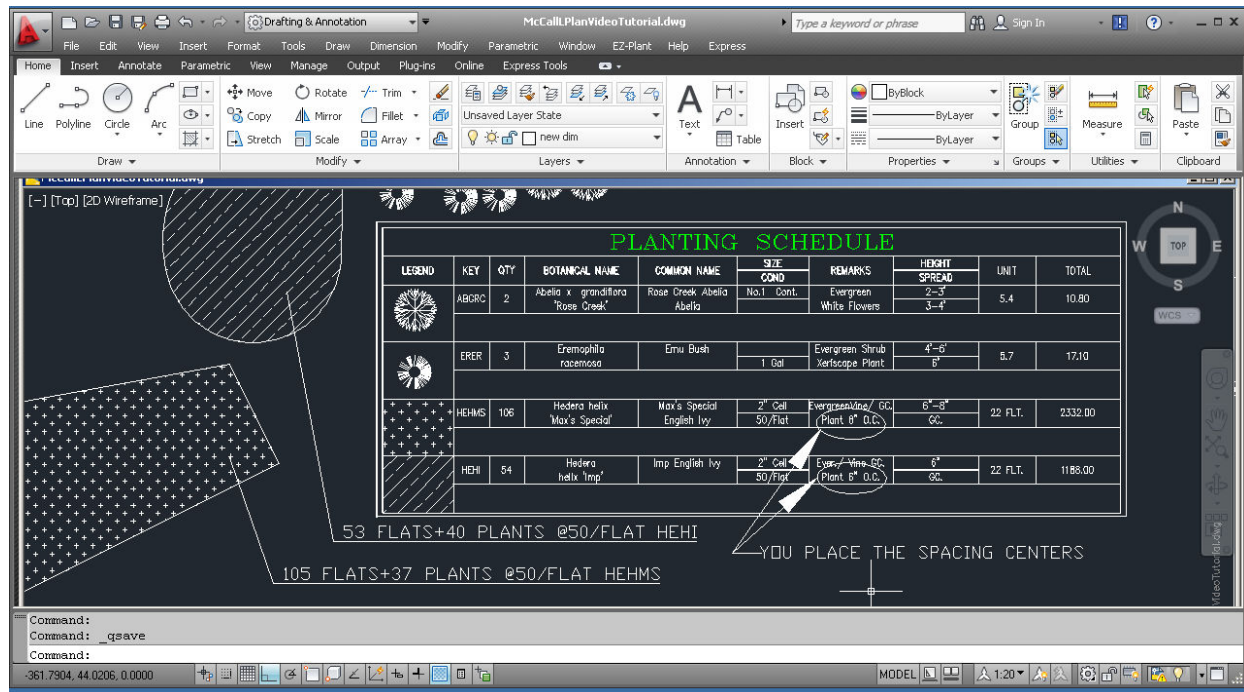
Drafting & Annotation McCallLPlanVideoTutorial.dwg Type a keyword or phrase Sign In

File Edit View Insert Format Tools Draw Dimension Modify Parametric Window EZ-Plant Help Express

Home Insert Annotate Parametric View Manage Output Plug-ins Online Express Tools

Line Polyline Circle Arc Move Rotate Trim Copy Mirror Fillet Stretch Scale Array Unsaved Layer State new dim Text Table Insert ByBlock ByLayer ByLayer Group Measure Paste

Draw Modify Layers Annotation Block Properties Groups Utilities Clipboard

[-] [Top] [2D Wireframe]

PLANTING SCHEDULE

| LEGEND | KEY | QTY | BOTANICAL NAME | COMMON NAME | SIZE / COND | REMARKS | HEIGHT / SPREAD | UNIT | TOTAL |
|---|---|---|---|---|---|---|---|---|---|
| | ABGRC | 2 | Abelia x grandiflora 'Rose Creek' | Rose Creek Abelia Abelia | No.1 Cont. | Evergreen White Flowers | 2-3' 3-4' | 5.4 | 10.80 |
| | ERER | 3 | Eremophila racemosa | Emu Bush | 1 Gal | Evergreen Shrub Xeriscape Plant | 4'-6' 6' | 5.7 | 17.10 |
| | HEHMS | 106 | Hedera helix 'Max's Special' | Max's Special English Ivy | 2" Cell 50/Flat | EvergreenVine/ GC. Plant 6" O.C. | 6"-8" GC. | 22 FLT. | 2332.00 |
| | HEHI | 54 | Hedera helix 'Imp' | Imp English Ivy | 2" Cell 50/Flat | Ever. / Vine GC. Plant 6" O.C. | 6" GC. | 22 FLT. | 1188.00 |

53 FLATS+40 PLANTS @50/FLAT HEHI

105 FLATS+37 PLANTS @50/FLAT HEHMS

YOU PLACE THE SPACING CENTERS

N W TOP E S WCS

Command:
Command: _qsave
Command:

-361.7904, 44.0206, 0.0000 MODEL 1:20